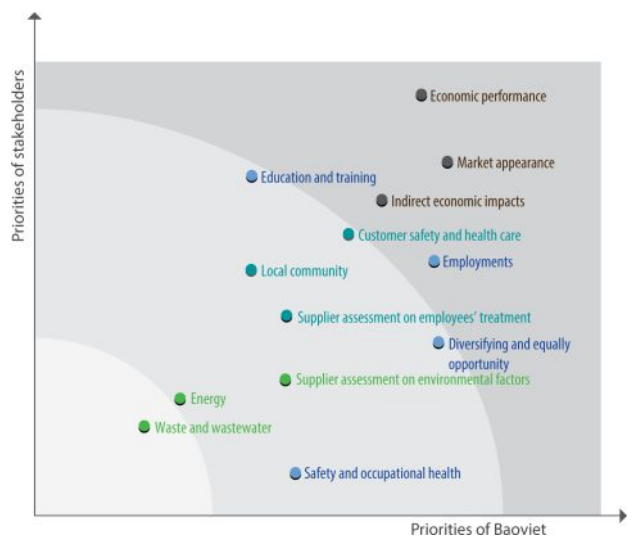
Priorities of stakeholders

Economic performance

Market appearance

Education and training

Indirect economic impacts

Customer safety and health care

Employments

Local community

Supplier assessment on employees' treatment

Diversifying and equally opportunity

Supplier assessment on environmental factors

Energy

Waste and wastewater

Safety and occupational health

Priorities of Baoviet